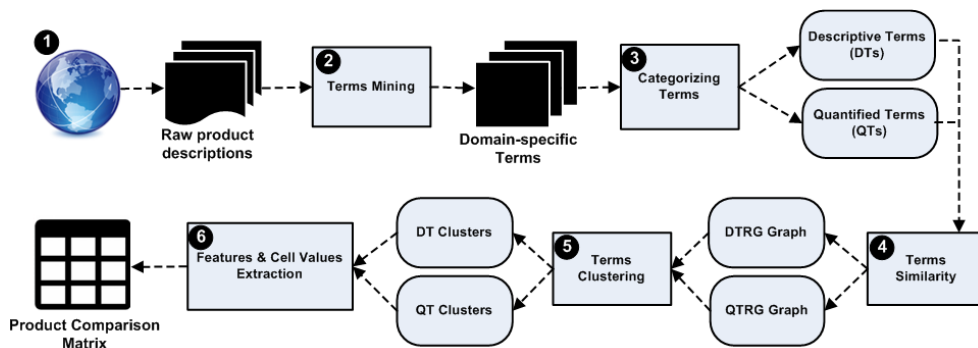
1

Raw product descriptions

2 Terms Mining

Domain-specific Terms

3 Categorizing Terms

Descriptive Terms (DTs)

Quantified Terms (QTs)

4 Terms Similarity

DTRG Graph

QTRG Graph

5 Terms Clustering

DT Clusters

QT Clusters

6 Features & Cell Values Extraction

Product Comparison Matrix